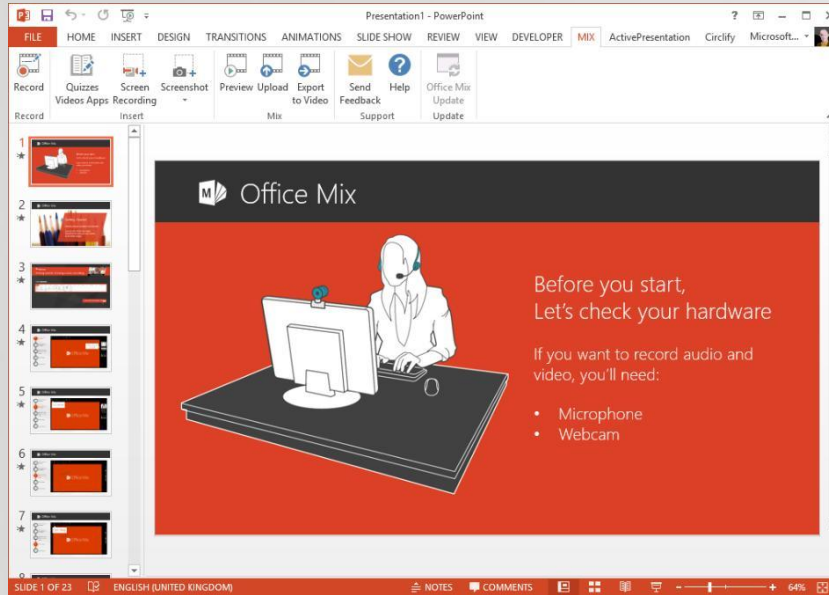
Presentation1 - PowerPoint

? – □ ×

FILE HOME INSERT DESIGN TRANSITIONS ANIMATIONS SLIDE SHOW REVIEW VIEW DEVELOPER MIX ActivePresentation Circlify Microsoft...

Record
Record

Quizzes Videos Apps
Screen Recording
Screenshot
Insert

Preview
Upload
Export to Video
Mix

Send Feedback
Help
Support

Office Mix Update
Update

1
2
3
4
5
6
7
8

Office Mix

Before you start,
Let's check your hardware

If you want to record audio and video, you'll need:

• Microphone
• Webcam

SLIDE 1 OF 23 ENGLISH (UNITED KINGDOM) NOTES COMMENTS 64%